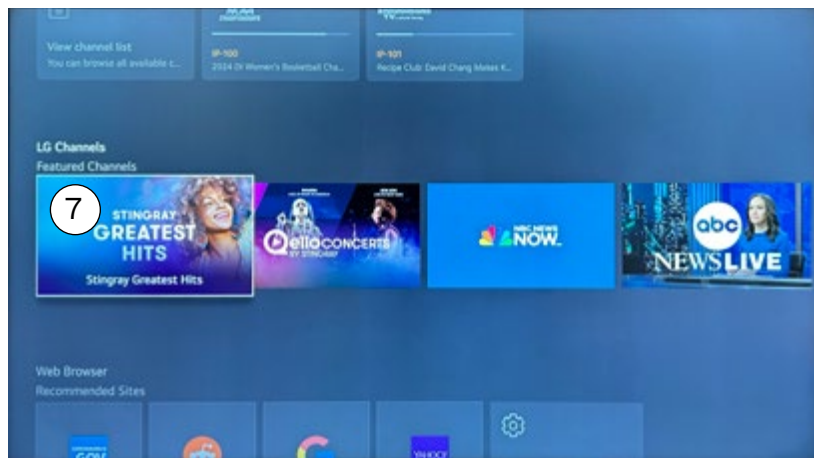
View channel list
You can browse all available c...

IP-100
2024 DI Women's Basketball Cha...

IP-101
Recipe Club: David Chang Makes K...

LG Channels
Featured Channels

7

STINGRAY GREATEST HITS
Stingray Greatest Hits

qello CONCERTS BY STINGRAY

NBC NEWS NOW

abc NEWS LIVE

Web Browser
Recommended Sites

GOV

YAHOO